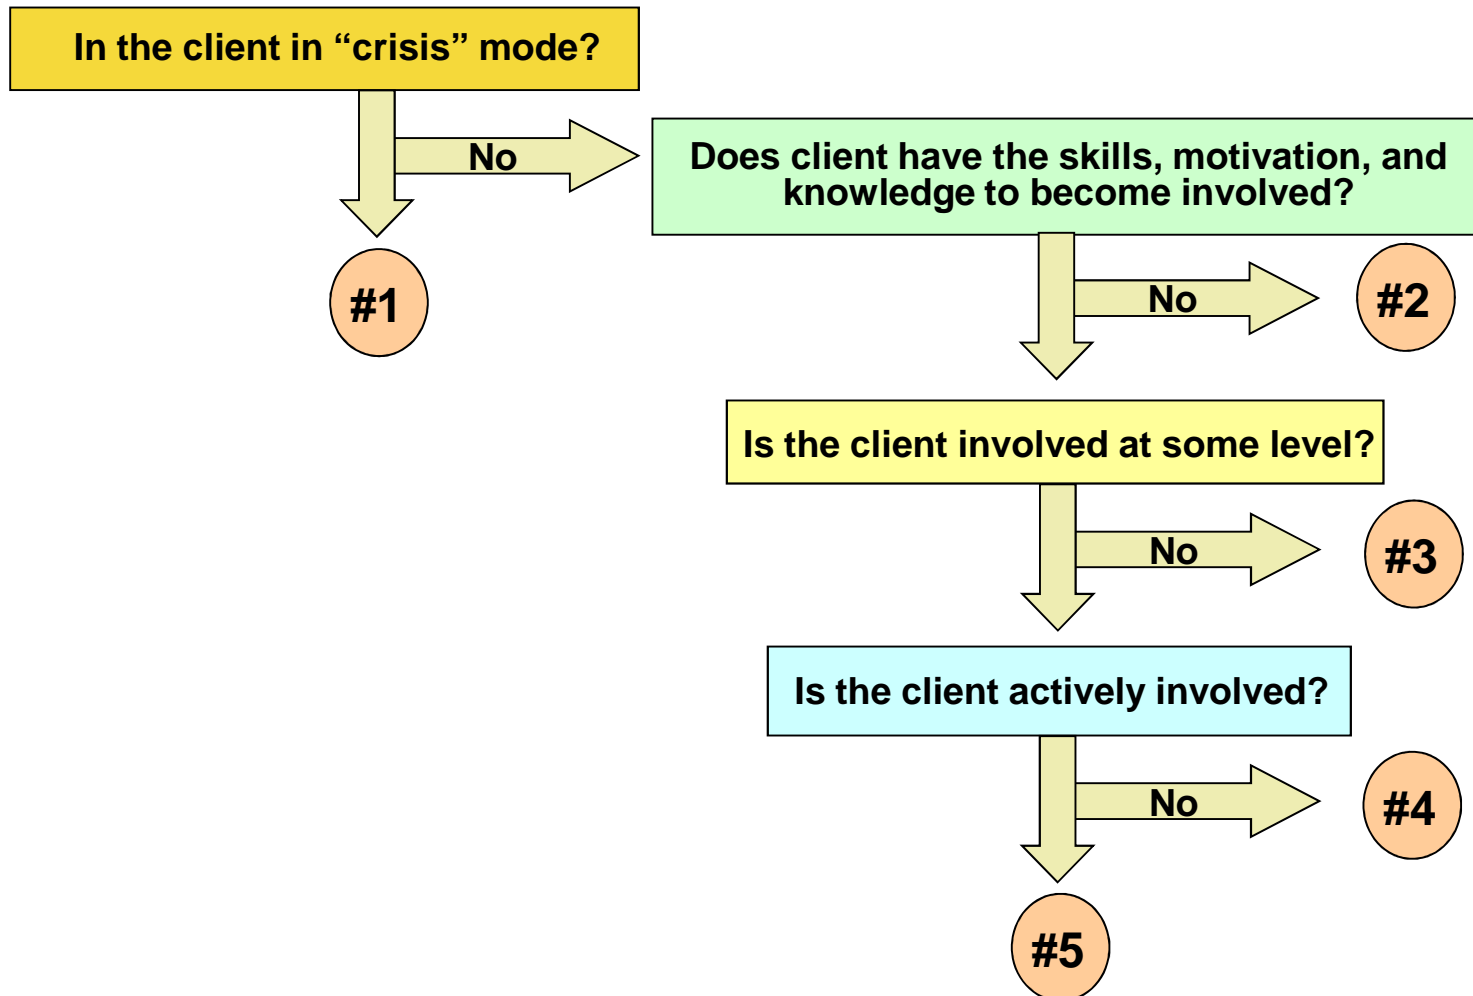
In the client in “crisis” mode?

No

#1

Does client have the skills, motivation, and knowledge to become involved?

No

#2

Is the client involved at some level?

No

#3

Is the client actively involved?

No

#4

#5